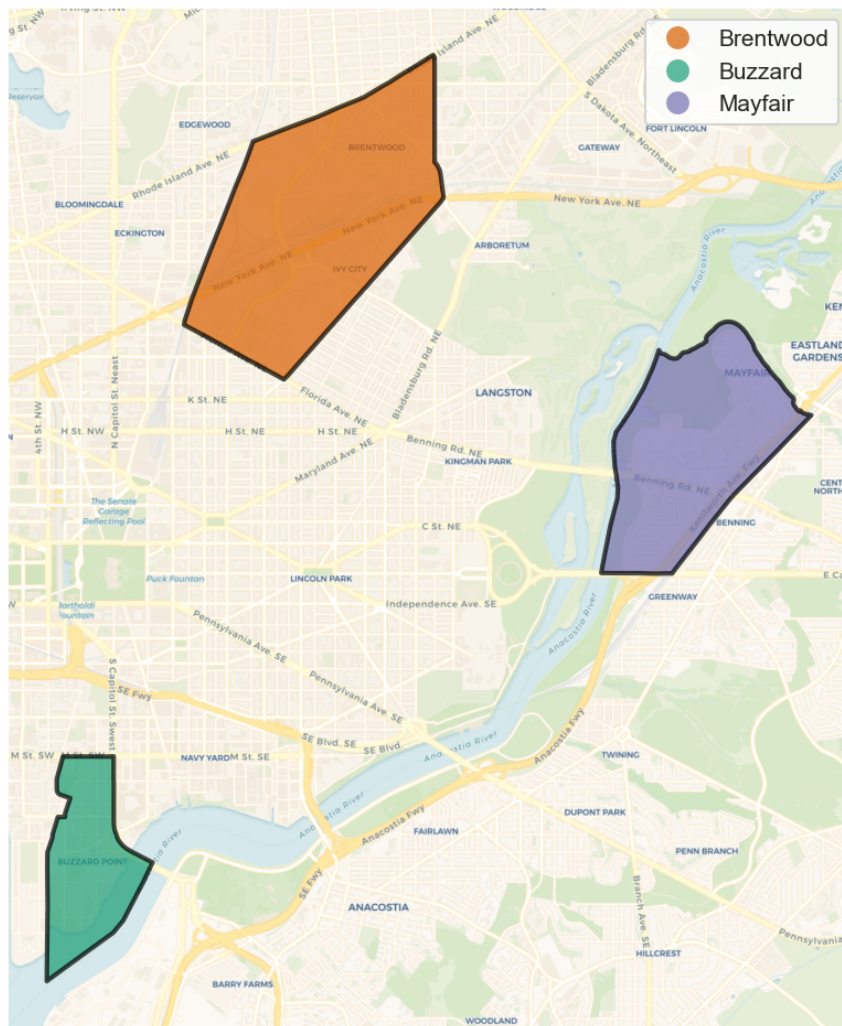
Brentwood
Buzzard
Mayfair

BRENTWOOD
IVY CITY
New York Ave. NE
New York Ave. NE
EDGEWOOD
Rhode Island Ave. NE
BLOOMINGDALE
ECKINGTON
ARBORETUM
FORT LINCOLN
GATEWAY
S Dakota Ave. Northeast
Bladensburg Rd. NE
Anacostia River
EASTLAND GARDENS
MAYFAIR
Benning Rd. NE
Kenilworth Ave Fwy
BENNING
GREENWAY
LANGSTON
Florida Ave. NE
Bladensburg Rd. NE
K St. NE
H St. NW
H St. NE
H St. NE
Benning Rd. NE
KINGMAN PARK
Maryland Ave. NE
4th St. NW
N Capitol St. Neast
The Senate Garage Reflecting Pool
Puck Fountain
Bartholdi Fountain
C St. NE
LINCOLN PARK
Independence Ave. SE
Pennsylvania Ave. SE
Pennsylvania Ave. SE
S Capitol St. Swest
SE Fwy
SE Blvd.
SE Blvd.
M St. SW
NAVY YARD
M St. SE
Anacostia River
Anacostia Fwy
Anacostia Fwy
TWINING
DUPONT PARK
FAIRLAWN
PENN BRANCH
BUZZARD POINT
SE Fwy
ANACOSTIA
Branch Ave. SE
HILLCREST
BARRY FARMS
WOODLAND
Pennsylvania